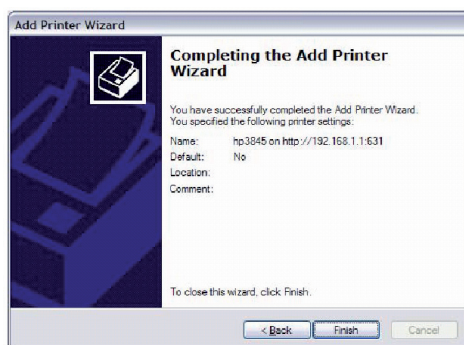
Add Printer Wizard

Completing the Add Printer Wizard

You have successfully completed the Add Printer Wizard. You specified the following printer settings:

Name: hp3845 on http://192.168.1.1:631
Default: No
Location:
Comment:

To close this wizard, click Finish.

< Back Finish Cancel